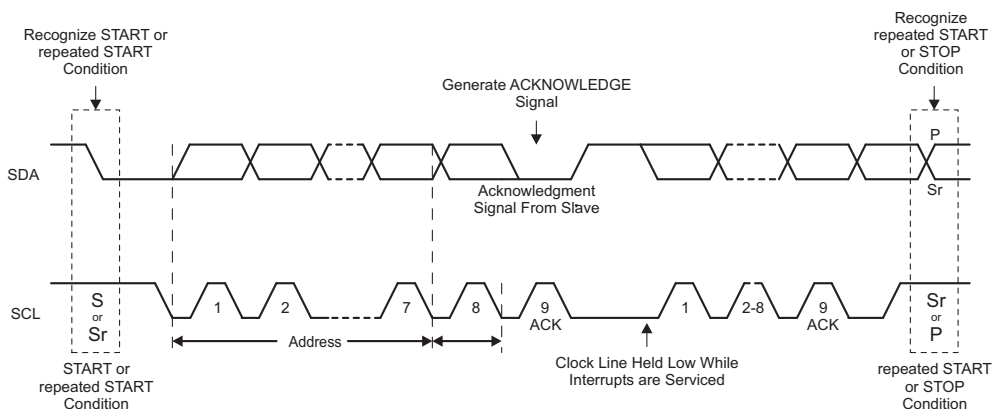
Recognize START or repeated START Condition

Generate ACKNOWLEDGE Signal

Recognize repeated START or STOP Condition

P

SDA

Acknowledgment Signal From Slave

Sr

SCL

S
or
Sr

1

2

7

8

9
ACK

1

2-8

9
ACK

Sr
or
P

Address

START or repeated START Condition

Clock Line Held Low While Interrupts are Serviced

repeated START or STOP Condition